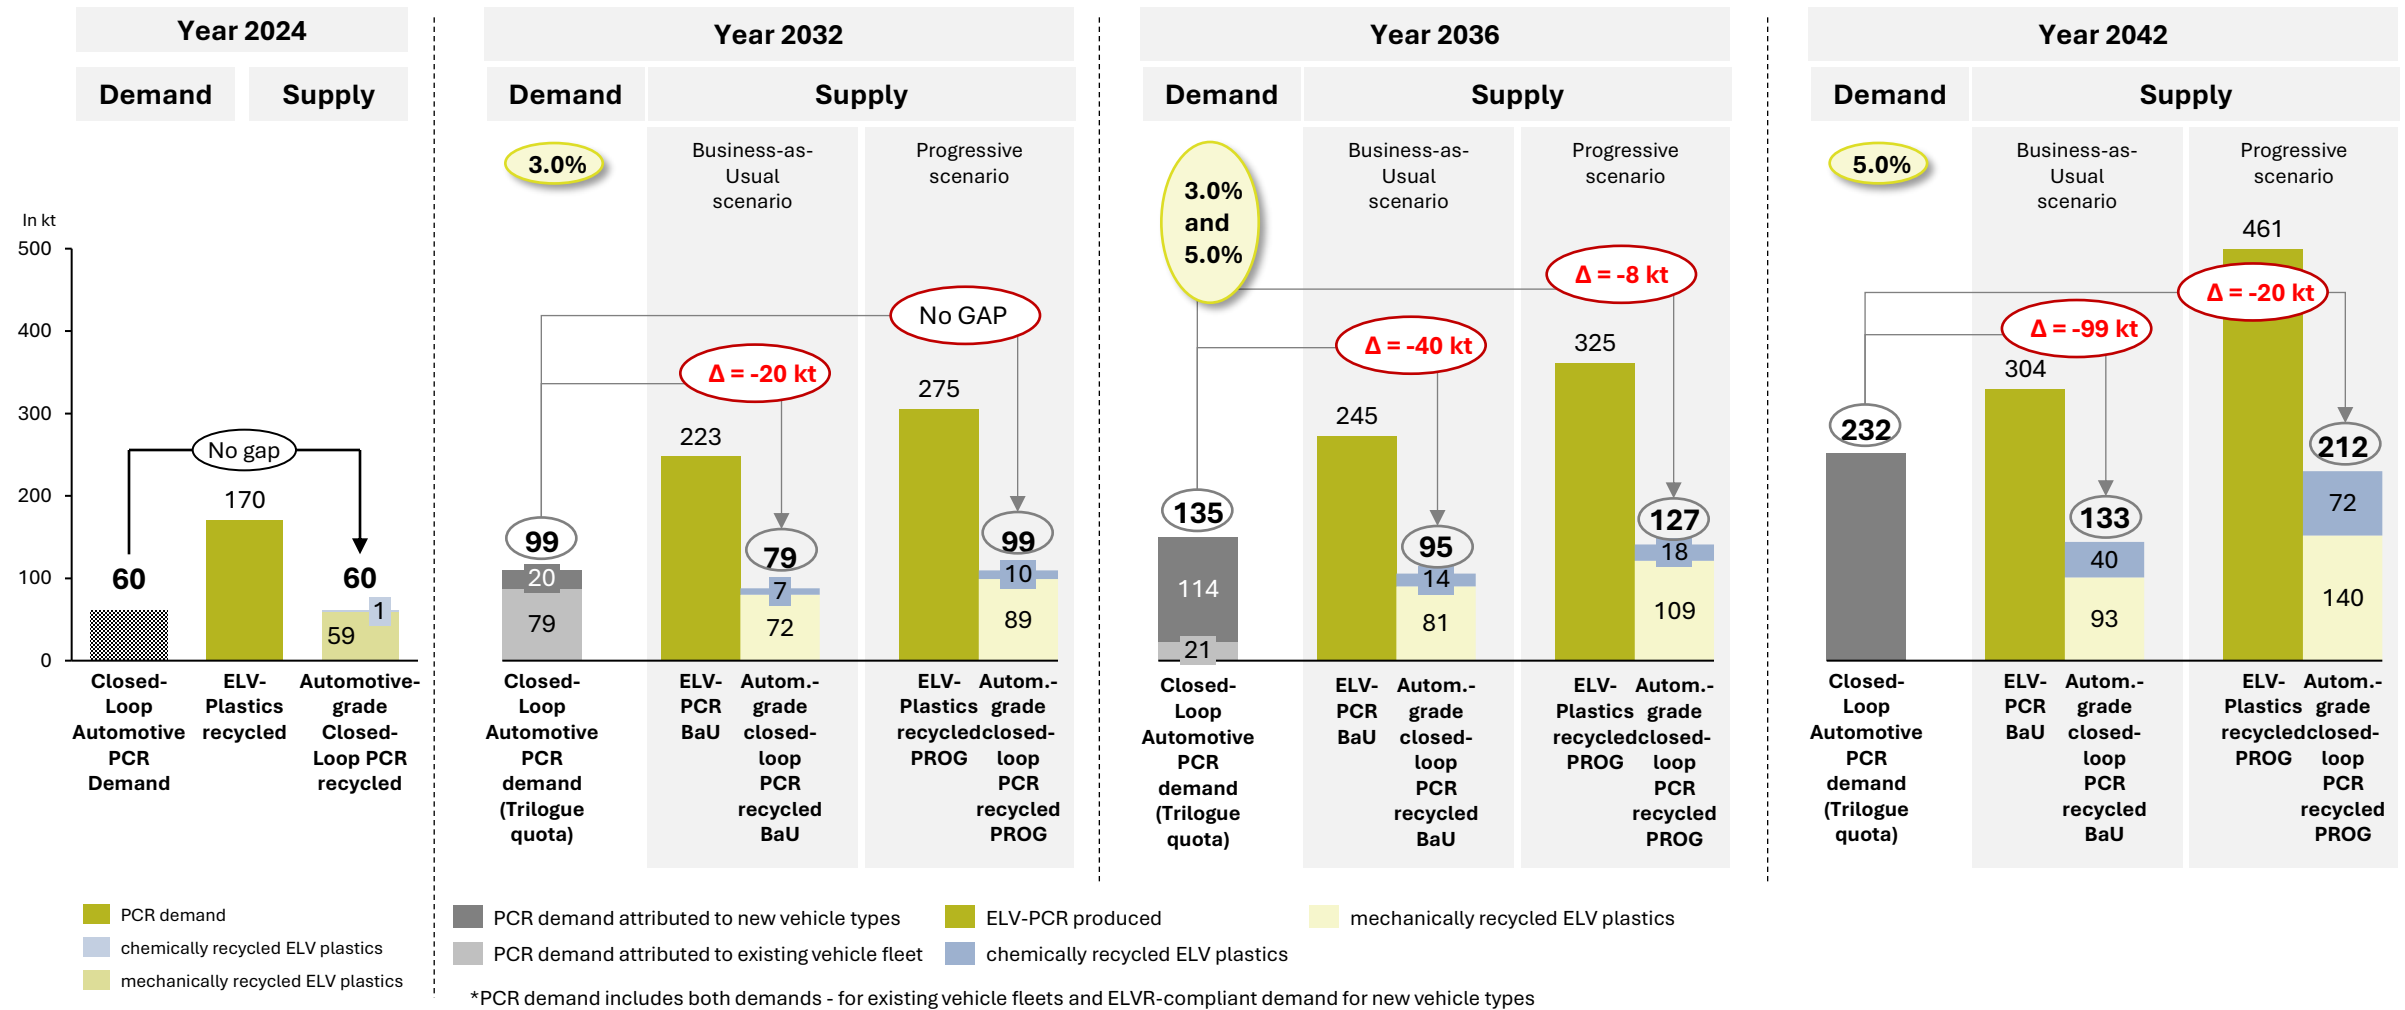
Year 2024

Demand | Supply

In kt
500
400
300
200
100
0

No gap
170
60
60
1
59

Closed-Loop Automotive PCR Demand
ELV-Plastics recycled
Automotive-grade Closed-Loop PCR recycled

PCR demand
chemically recycled ELV plastics
mechanically recycled ELV plastics

Year 2032

Demand | Supply

3.0%

Business-as-Usual scenario
Progressive scenario

No GAP
Δ = -20 kt
275
223
99
20
79
79
7
72
99
10
89

Closed-Loop Automotive PCR demand (Trilogue quota)
ELV-PCR BaU
Autom.-grade closed-loop PCR recycled BaU
ELV-Plastics recycled PROG
Autom.-grade closed-loop PCR recycled PROG

Year 2036

Demand | Supply

3.0% and 5.0%

Business-as-Usual scenario
Progressive scenario

Δ = -8 kt
Δ = -40 kt
325
245
135
114
21
95
14
81
127
18
109

Closed-Loop Automotive PCR demand (Trilogue quota)
ELV-PCR BaU
Autom.-grade closed-loop PCR recycled BaU
ELV-Plastics recycled PROG
Autom.-grade closed-loop PCR recycled PROG

Year 2042

Demand | Supply

5.0%

Business-as-Usual scenario
Progressive scenario

461
Δ = -20 kt
Δ = -99 kt
304
232
133
40
93
212
72
140

Closed-Loop Automotive PCR demand (Trilogue quota)
ELV-PCR BaU
Autom.-grade closed-loop PCR recycled BaU
ELV-Plastics recycled PROG
Autom.-grade closed-loop PCR recycled PROG

PCR demand attributed to new vehicle types
PCR demand attributed to existing vehicle fleet
ELV-PCR produced
chemically recycled ELV plastics
mechanically recycled ELV plastics

*PCR demand includes both demands - for existing vehicle fleets and ELVR-compliant demand for new vehicle types